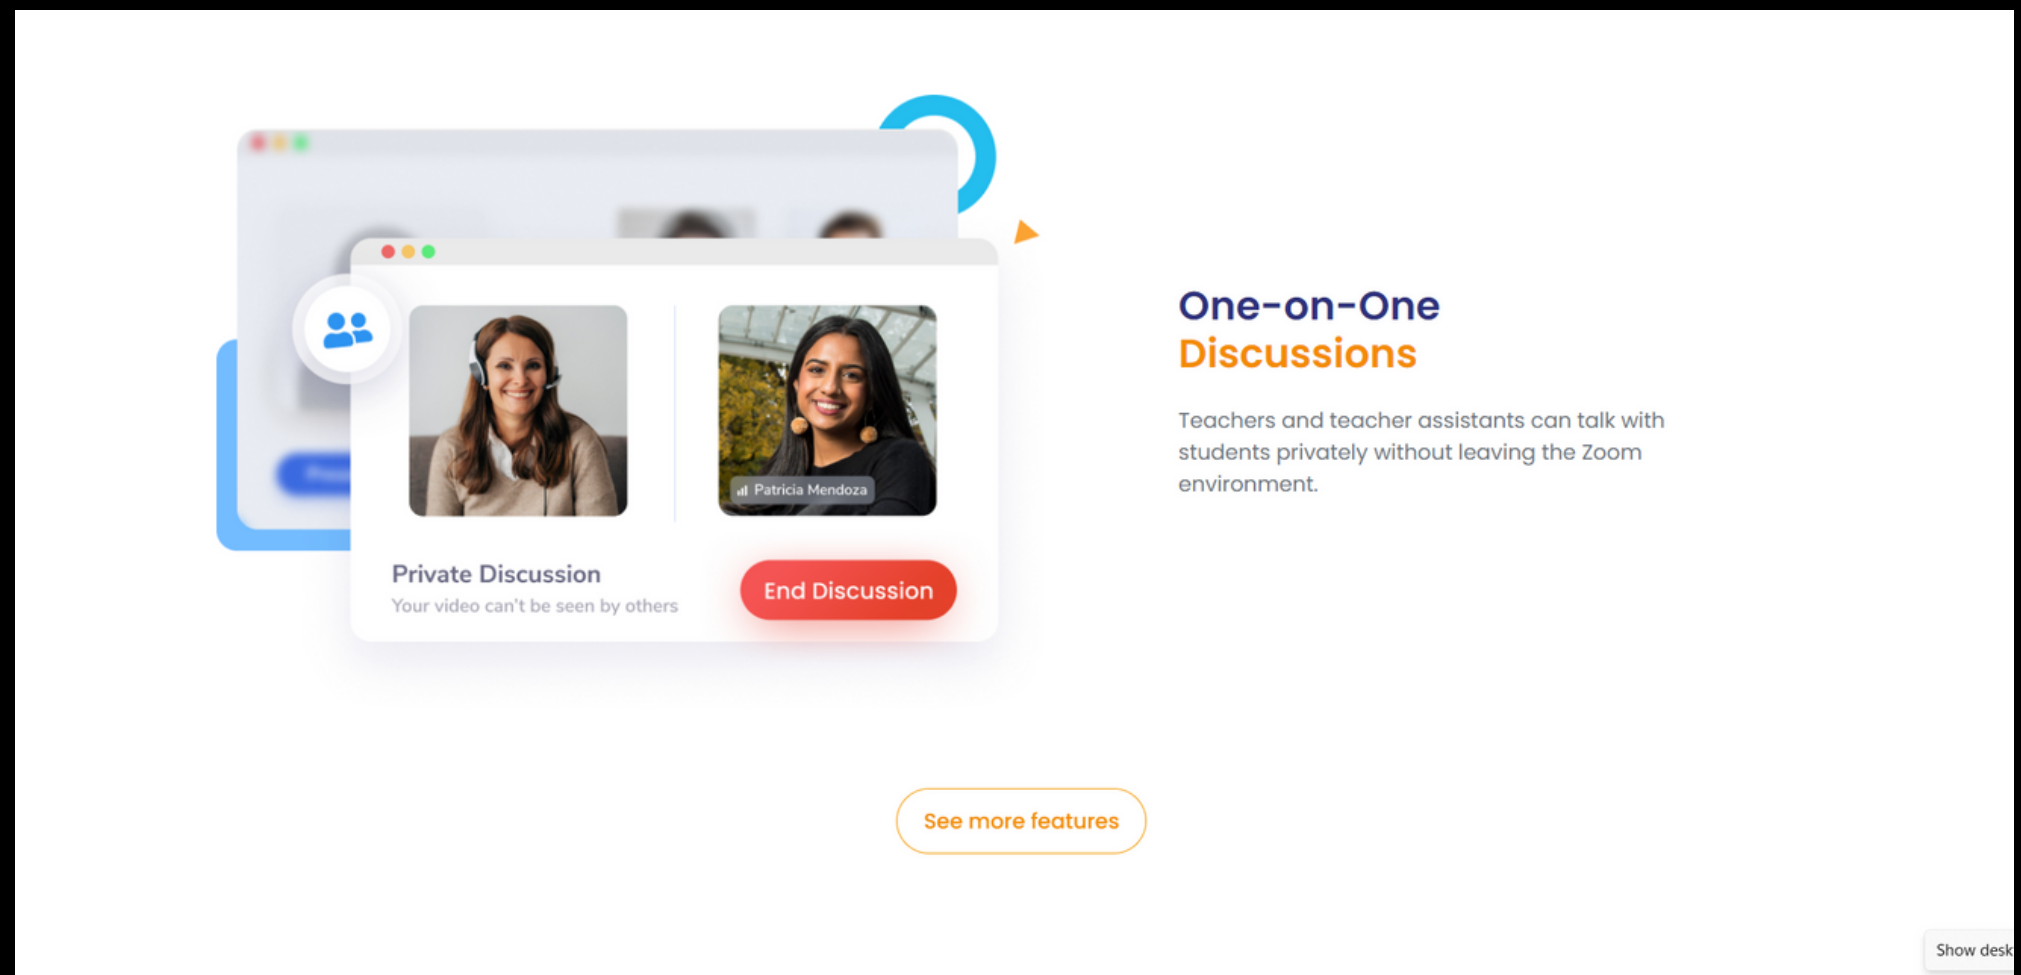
Patricia Mendoza

Private Discussion
Your video can't be seen by others

End Discussion

One-on-One
Discussions

Teachers and teacher assistants can talk with students privately without leaving the Zoom environment.

See more features

Show desk